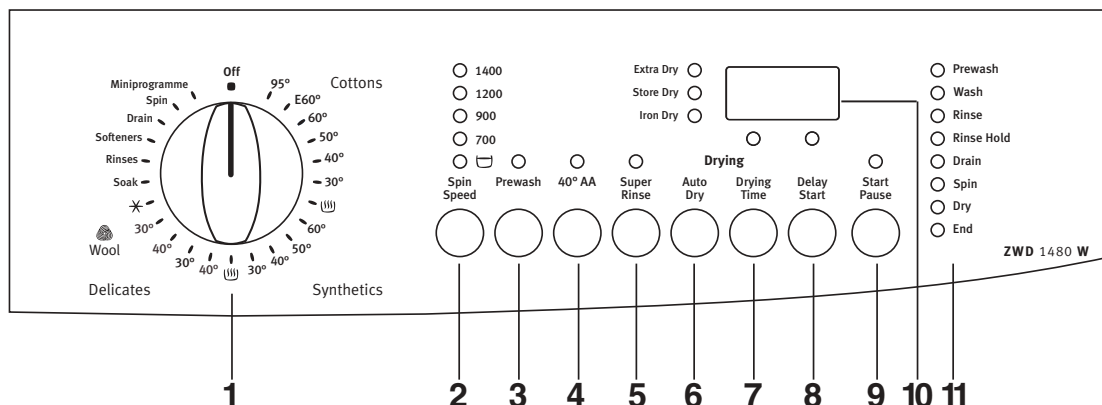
Off
Miniprogramme
Spin
Drain
Softeners
Rinses
Soak
95°
E60°
60°
50°
40°
30°
60°
50°
40°
30°
40°
30°
40°
30°
Cottons
Wool
Delicates
Synthetics

1400
1200
900
700
Spin Speed
Prewash
40° AA
Super Rinse

Extra Dry
Store Dry
Iron Dry
Drying
Auto Dry
Drying Time
Delay Start
Start Pause

Prewash
Wash
Rinse
Rinse Hold
Drain
Spin
Dry
End

ZWD 1480 W

1 2 3 4 5 6 7 8 9 10 11